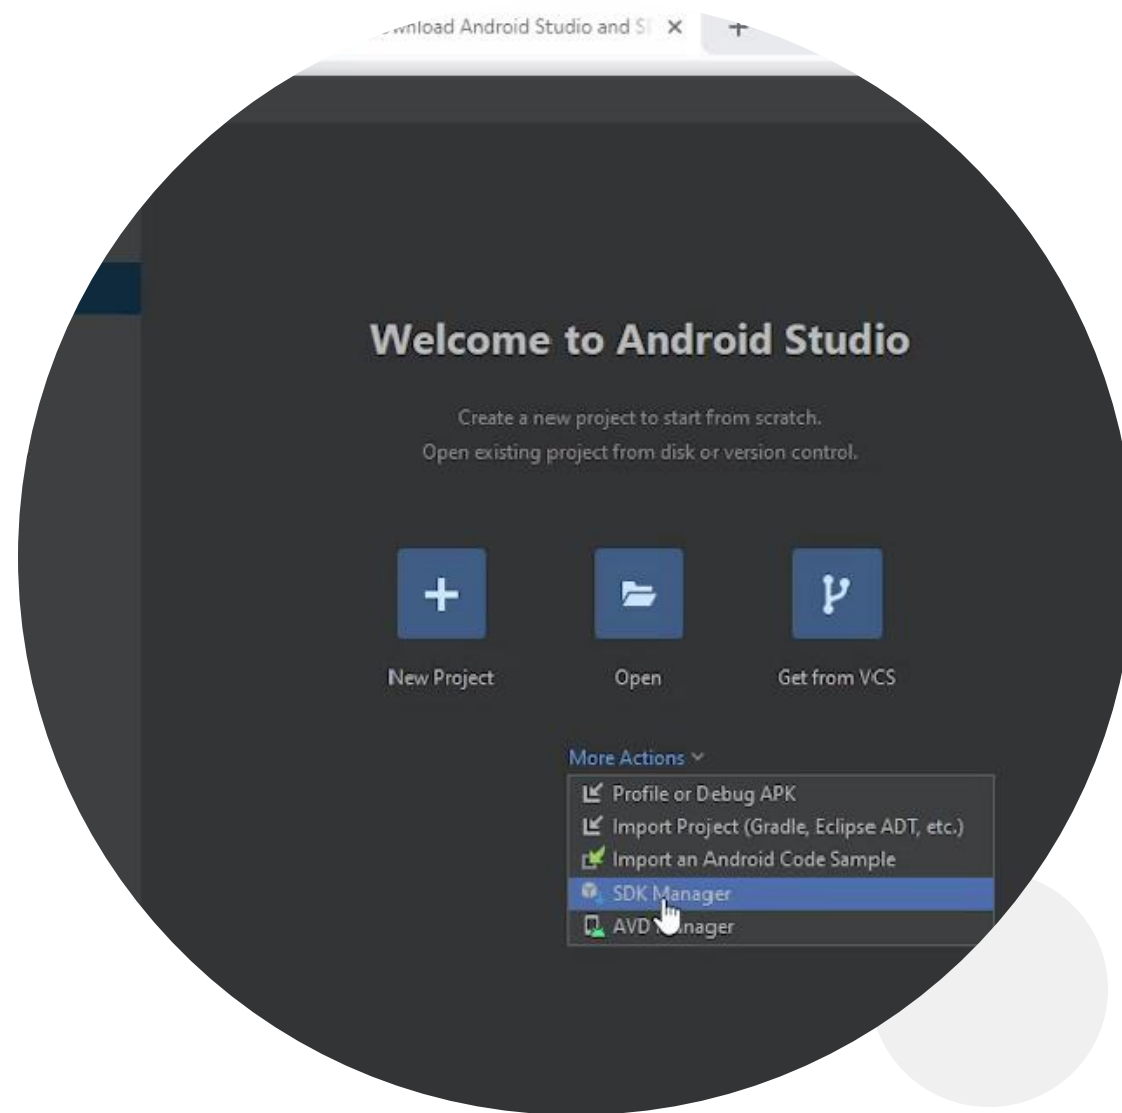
wnload Android Studio and S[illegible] ×

Welcome to Android Studio

Create a new project to start from scratch.
Open existing project from disk or version control.

New Project

Open

Get from VCS

More Actions

Profile or Debug APK
Import Project (Gradle, Eclipse ADT, etc.)
Import an Android Code Sample
SDK Manager
AVD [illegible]nager